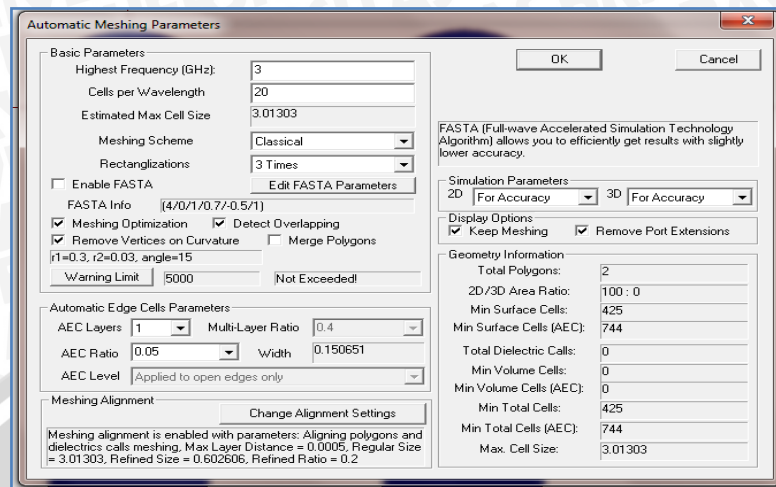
Automatic Meshing Parameters

Basic Parameters
Highest Frequency (GHz): 3
Cells per Wavelength 20
Estimated Max Cell Size 3.01303
Meshing Scheme Classical
Rectanglizations 3 Times
Enable FASTA
Edit FASTA Parameters
FASTA Info (4/0/1/0.7/-0.5/1)
Meshing Optimization
Detect Overlapping
Remove Vertices on Curvature
Merge Polygons
r1=0.3, r2=0.03, angle=15
Warning Limit 5000 Not Exceeded!

Automatic Edge Cells Parameters
AEC Layers 1
Multi-Layer Ratio 0.4
AEC Ratio 0.05
Width 0.150651
AEC Level Applied to open edges only

Meshing Alignment
Change Alignment Settings
Meshing alignment is enabled with parameters: Aligning polygons and dielectrics calls meshing, Max Layer Distance = 0.0005, Regular Size = 3.01303, Refined Size = 0.602606, Refined Ratio = 0.2

OK
Cancel

FASTA (Full-wave Accelerated Simulation Technology Algorithm) allows you to efficiently get results with slightly lower accuracy.

Simulation Parameters
2D For Accuracy
3D For Accuracy

Display Options
Keep Meshing
Remove Port Extensions

Geometry Information
Total Polygons: 2
2D/3D Area Ratio: 100 : 0
Min Surface Cells: 425
Min Surface Cells (AEC): 744
Total Dielectric Calls: 0
Min Volume Cells: 0
Min Volume Cells (AEC): 0
Min Total Cells: 425
Min Total Cells (AEC): 744
Max. Cell Size: 3.01303